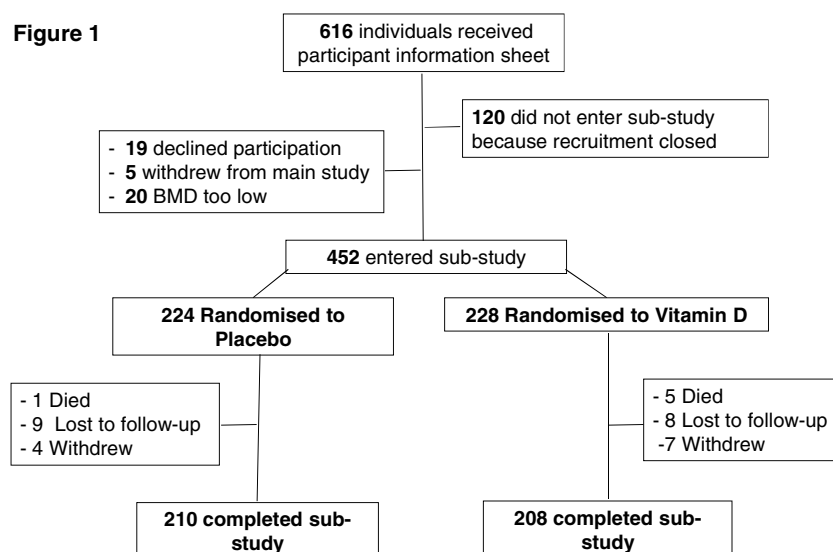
**Figure 1**

**616** individuals received participant information sheet

**120** did not enter sub-study because recruitment closed

- **19** declined participation
- **5** withdrew from main study
- **20** BMD too low

**452** entered sub-study

**224 Randomised to Placebo**

**228 Randomised to Vitamin D**

- 1 Died
- 9 Lost to follow-up
- 4 Withdrew

- 5 Died
- 8 Lost to follow-up
-7 Withdrew

**210 completed sub-study**

**208 completed sub-study**